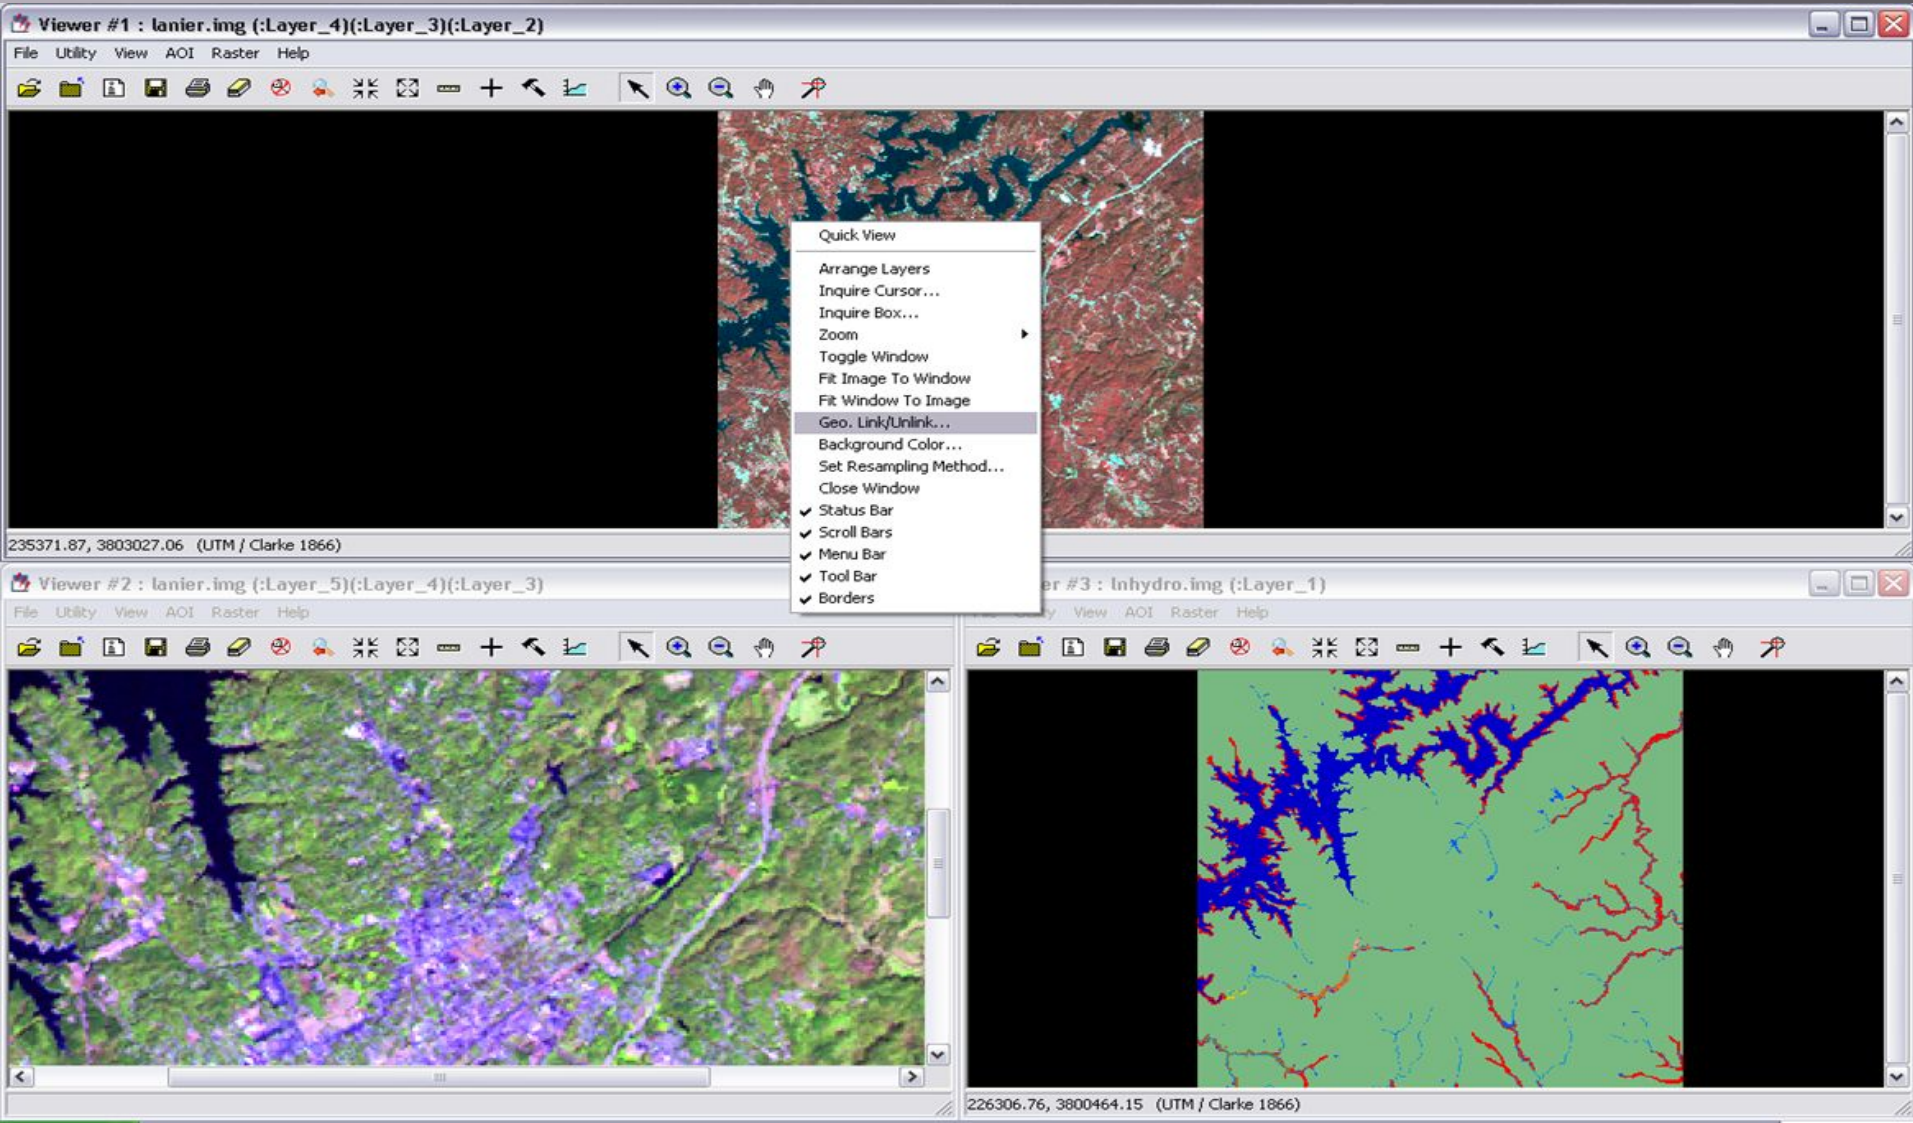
Viewer #1 : lanier.img (:Layer_4)(:Layer_3)(:Layer_2)

File Utility View AOI Raster Help

Quick View

Arrange Layers
Inquire Cursor...
Inquire Box...
Zoom
Toggle Window
Fit Image To Window
Fit Window To Image
Geo. Link/Unlink...
Background Color...
Set Resampling Method...
Close Window
✔ Status Bar
✔ Scroll Bars
✔ Menu Bar
✔ Tool Bar
✔ Borders

235371.87, 3803027.06 (UTM / Clarke 1866)

Viewer #2 : lanier.img (:Layer_5)(:Layer_4)(:Layer_3)

File Utility View AOI Raster Help

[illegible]er #3 : lnhydro.img (:Layer_1)

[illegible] View AOI Raster Help

226306.76, 3800464.15 (UTM / Clarke 1866)